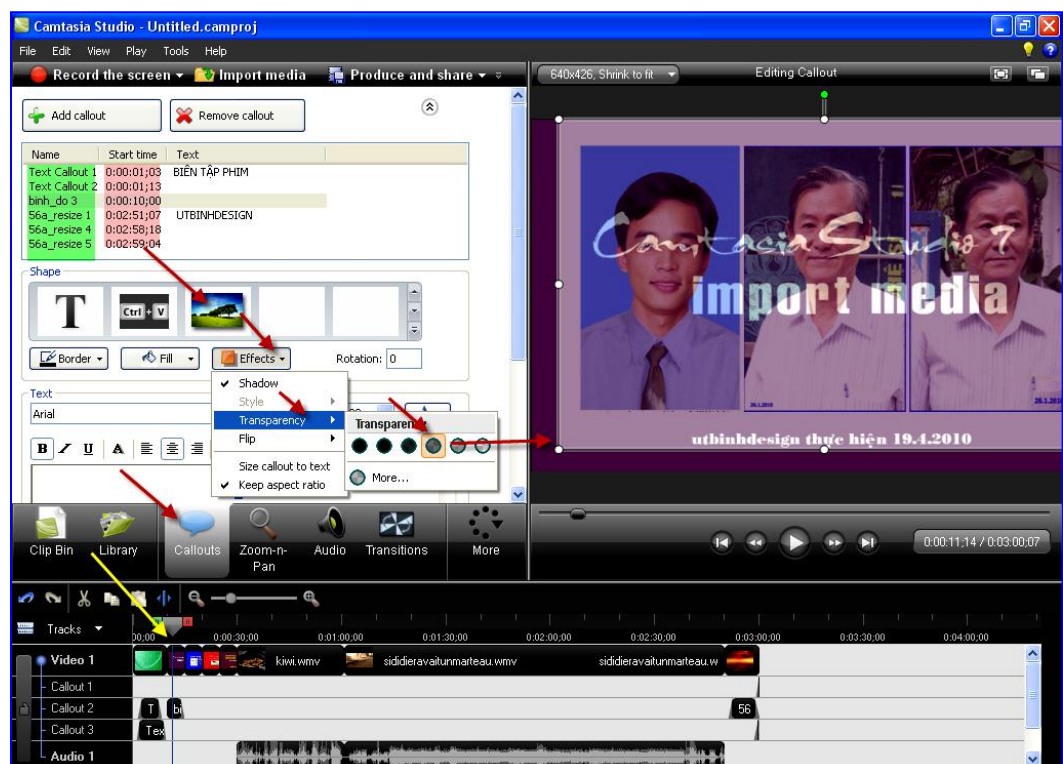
Camtasia Studio - Untitled.camproj

File Edit View Play Tools Help

Record the screen ▾ Import media Produce and share ▾

640x426, Shrink to fit Editing Callout

Add callout Remove callout

| Name | Start time | Text |
|---|---|---|
| Text Callout 1 | 0:00:01;03 | BIÊN TẬP PHIM |
| Text Callout 2 | 0:00:01;13 | |
| binh_do 3 | 0:00:10;00 | |
| 56a_resize 1 | 0:02:51;07 | UTBINHDESIGN |
| 56a_resize 4 | 0:02:58;18 | |
| 56a_resize 5 | 0:02:59;04 | |

Shape

T Ctrl + V

Border ▾ Fill ▾ Effects ▾ Rotation: 0

Text

Arial

Shadow
Style
Transparency
Flip
Size callout to text
Keep aspect ratio

Transparency
More...

Camtasia Studio 7
import media
utbinhdesign thực hiện 19.4.2010

Clip Bin Library Callouts Zoom-n-Pan Audio Transitions More

0:00:11;14 / 0:03:00;07

Tracks ▾ 00:00 0:00:30;00 0:01:00;00 0:01:30;00 0:02:00;00 0:02:30;00 0:03:00;00 0:03:30;00 0:04:00;00

Video 1 kiwi.wmv sididieravaitunmarteau.wmv sididieravaitunmarteau.w
Callout 1
Callout 2 T bi 56
Callout 3 Tex
Audio 1